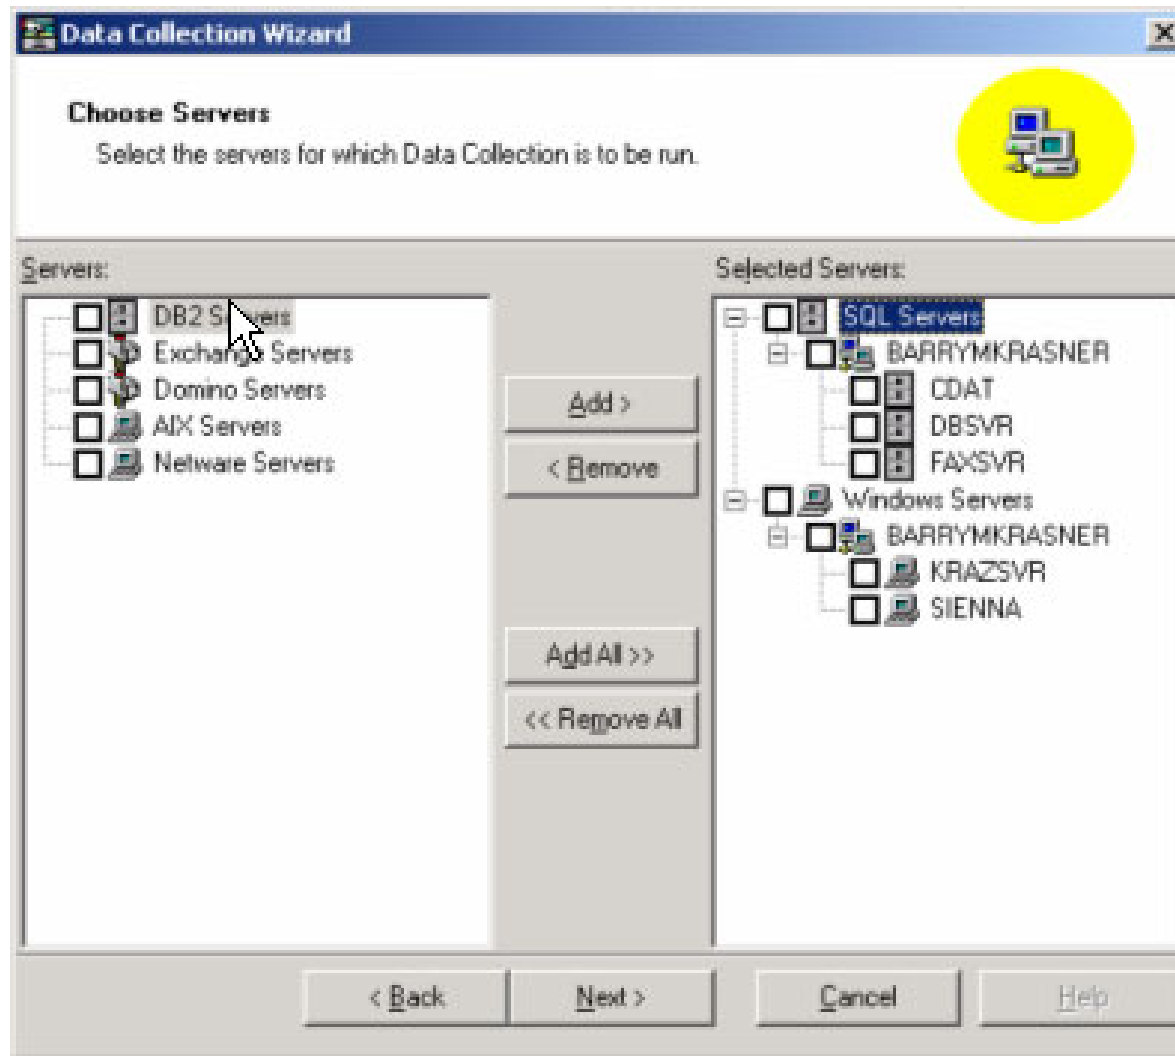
Data Collection Wizard

Choose Servers

Select the servers for which Data Collection is to be run.

Servers:

DB2 Servers
Exchange Servers
Domino Servers
AIX Servers
Netware Servers

Add >
< Remove
Add All >>
<< Remove All

Selected Servers:

SQL Servers
BARRYMKRASNER
CDAT
DBSVR
FAXSVR
Windows Servers
BARRYMKRASNER
KRAZSVR
SIENNA

< Back
Next >
Cancel
Help